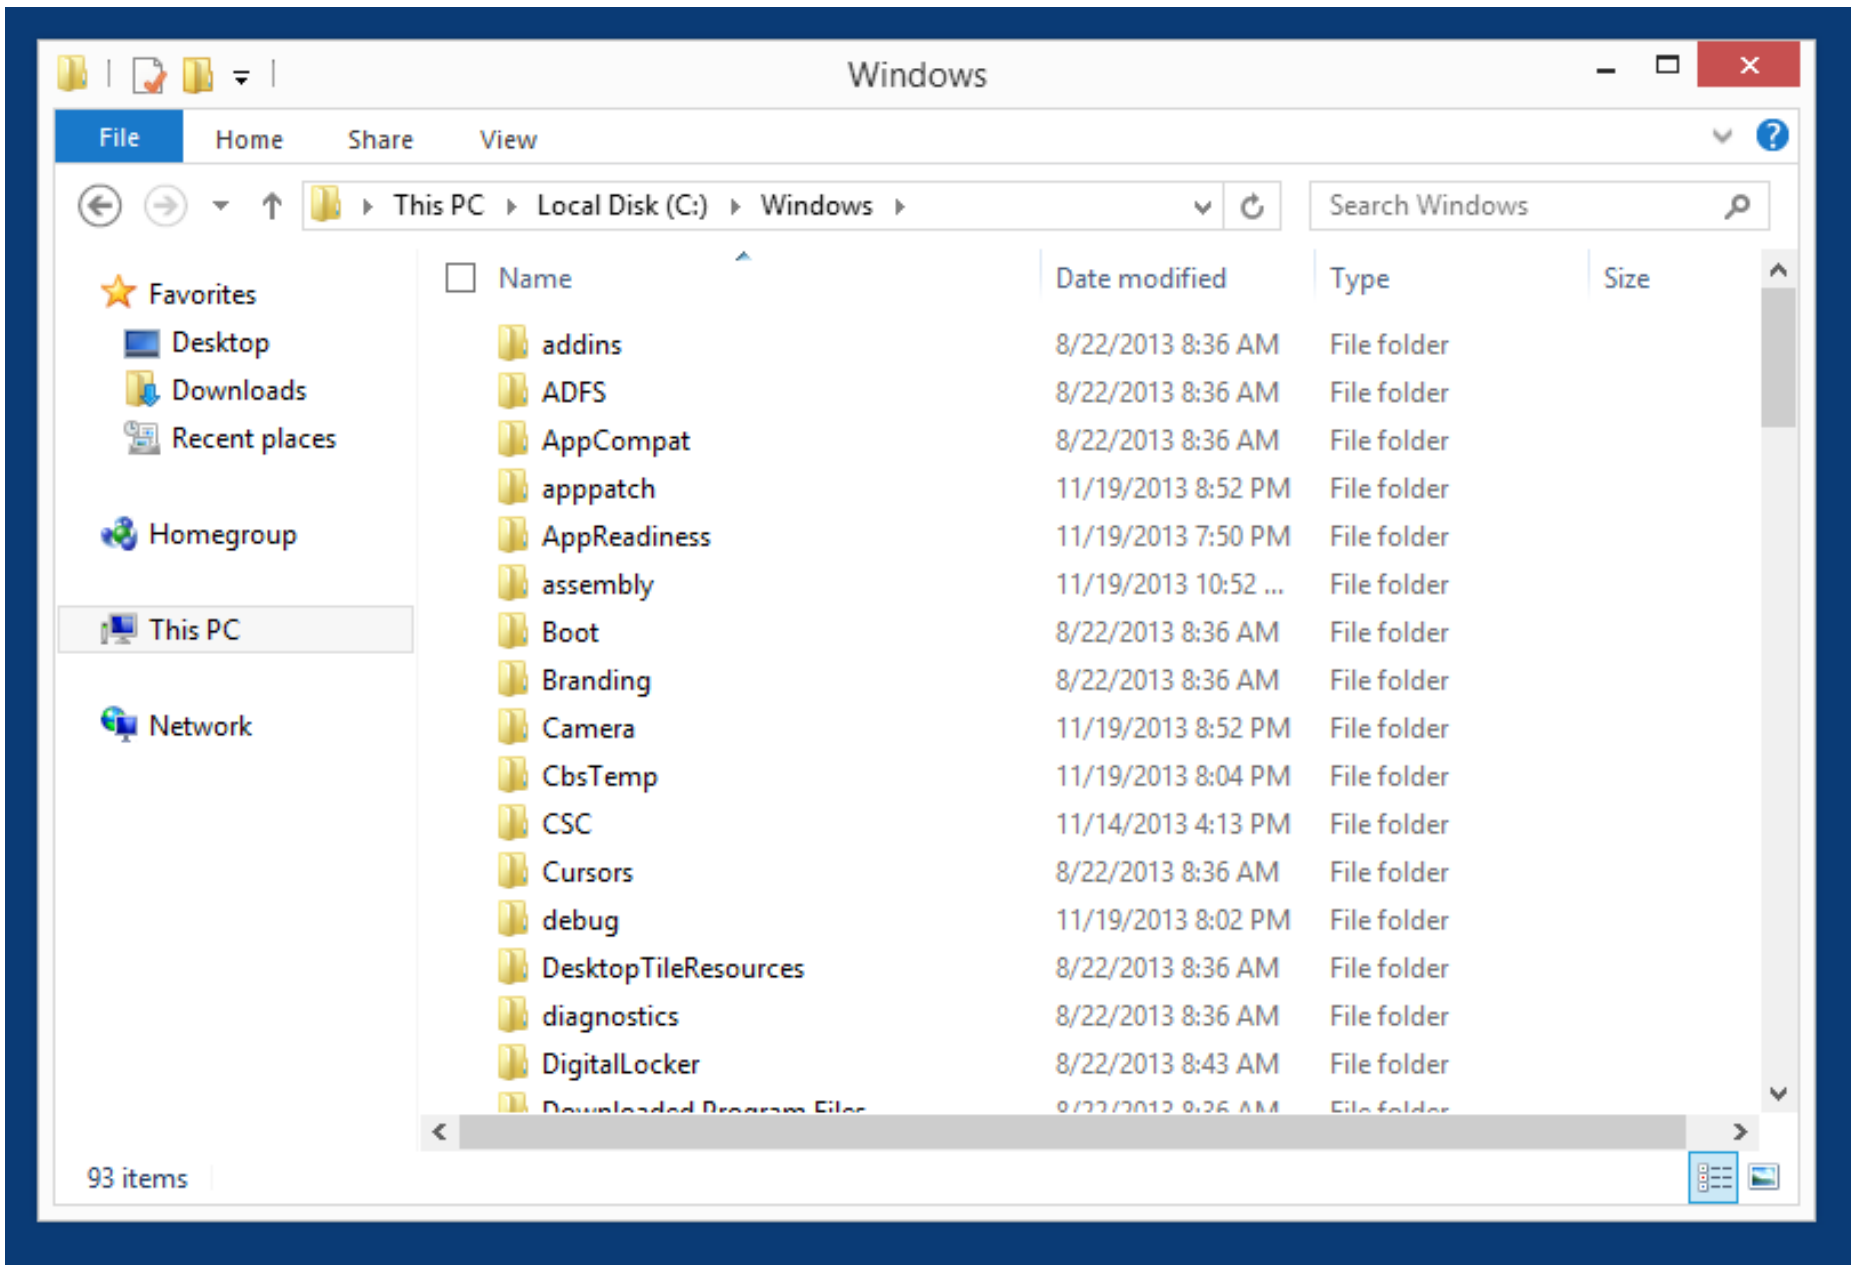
Windows

File Home Share View

This PC ▸ Local Disk (C:) ▸ Windows ▸

Search Windows

Favorites
Desktop
Downloads
Recent places

Homegroup

This PC

Network

| Name | Date modified | Type | Size |
|---|---|---|---|
| addins | 8/22/2013 8:36 AM | File folder | |
| ADFS | 8/22/2013 8:36 AM | File folder | |
| AppCompat | 8/22/2013 8:36 AM | File folder | |
| apppatch | 11/19/2013 8:52 PM | File folder | |
| AppReadiness | 11/19/2013 7:50 PM | File folder | |
| assembly | 11/19/2013 10:52 ... | File folder | |
| Boot | 8/22/2013 8:36 AM | File folder | |
| Branding | 8/22/2013 8:36 AM | File folder | |
| Camera | 11/19/2013 8:52 PM | File folder | |
| CbsTemp | 11/19/2013 8:04 PM | File folder | |
| CSC | 11/14/2013 4:13 PM | File folder | |
| Cursors | 8/22/2013 8:36 AM | File folder | |
| debug | 11/19/2013 8:02 PM | File folder | |
| DesktopTileResources | 8/22/2013 8:36 AM | File folder | |
| diagnostics | 8/22/2013 8:36 AM | File folder | |
| DigitalLocker | 8/22/2013 8:43 AM | File folder | |
| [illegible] | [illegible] | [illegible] | |

93 items